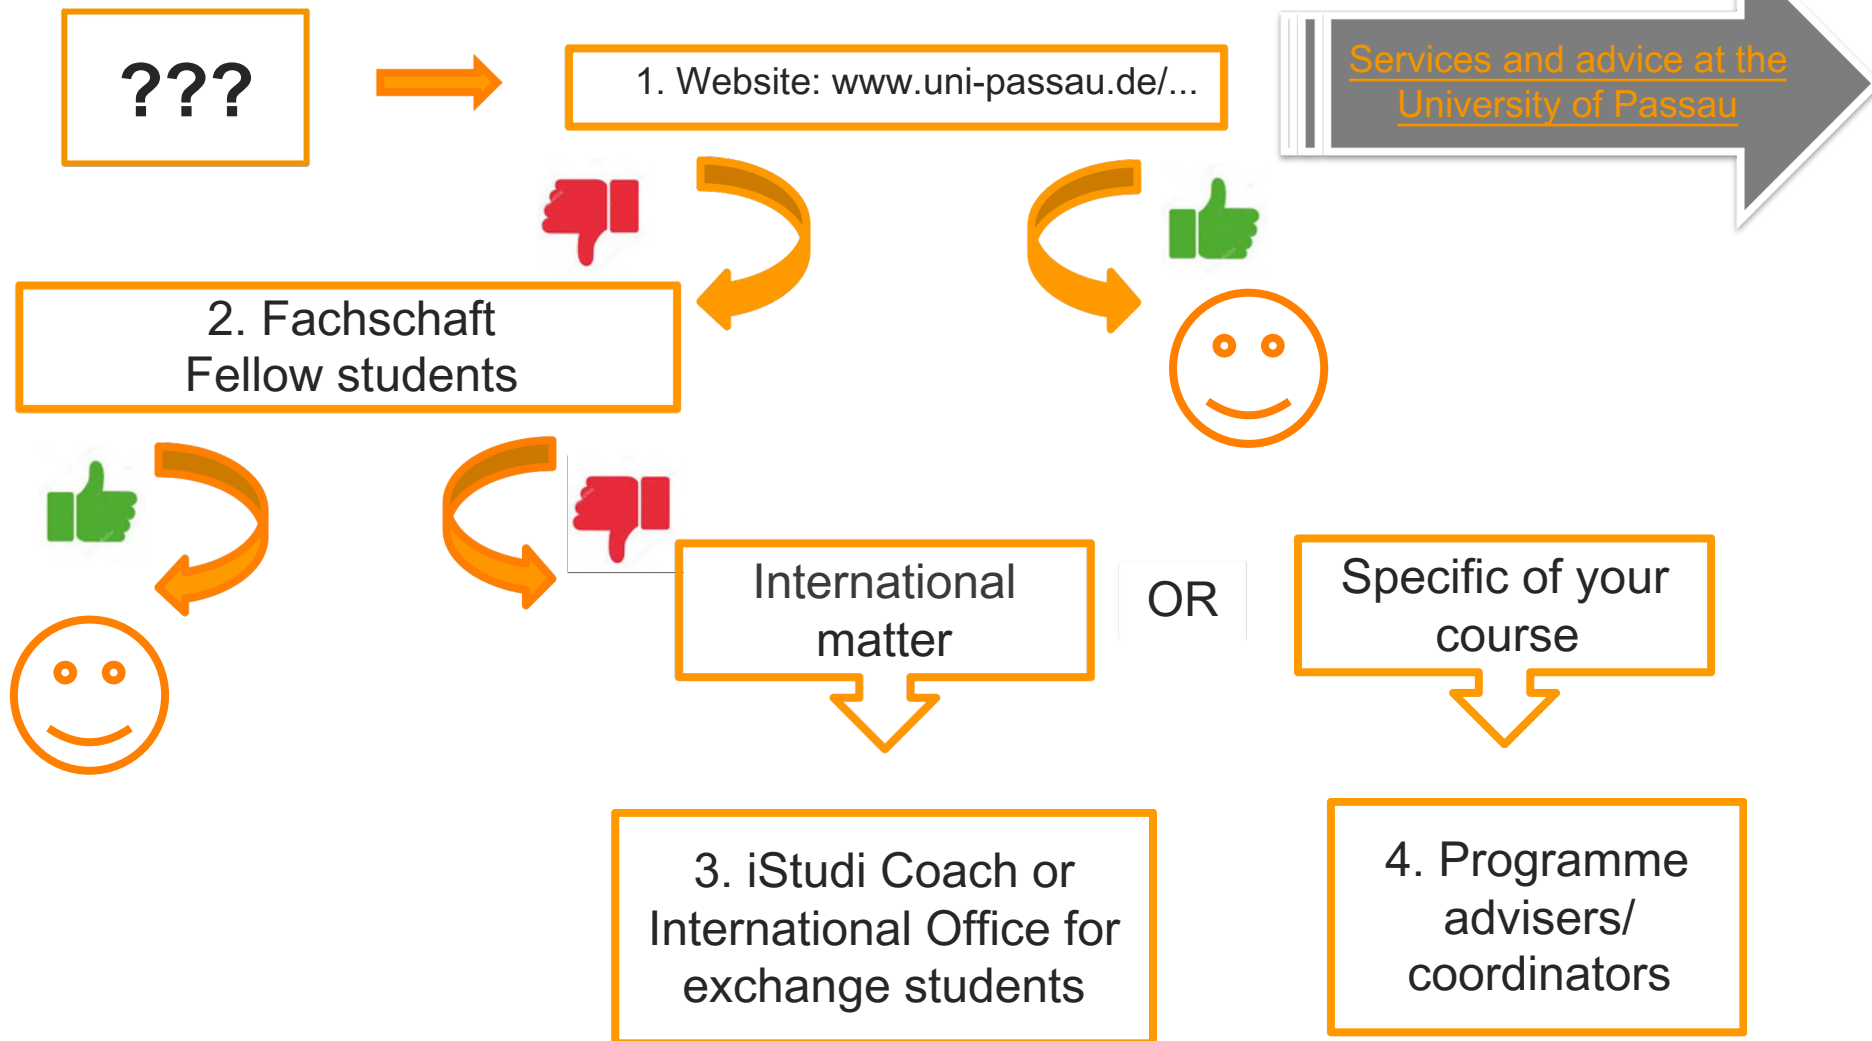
???

1. Website: www.uni-passau.de/...

Services and advice at the University of Passau

2. Fachschaft
Fellow students

International matter

OR

Specific of your course

3. iStudi Coach or International Office for exchange students

4. Programme advisers/ coordinators